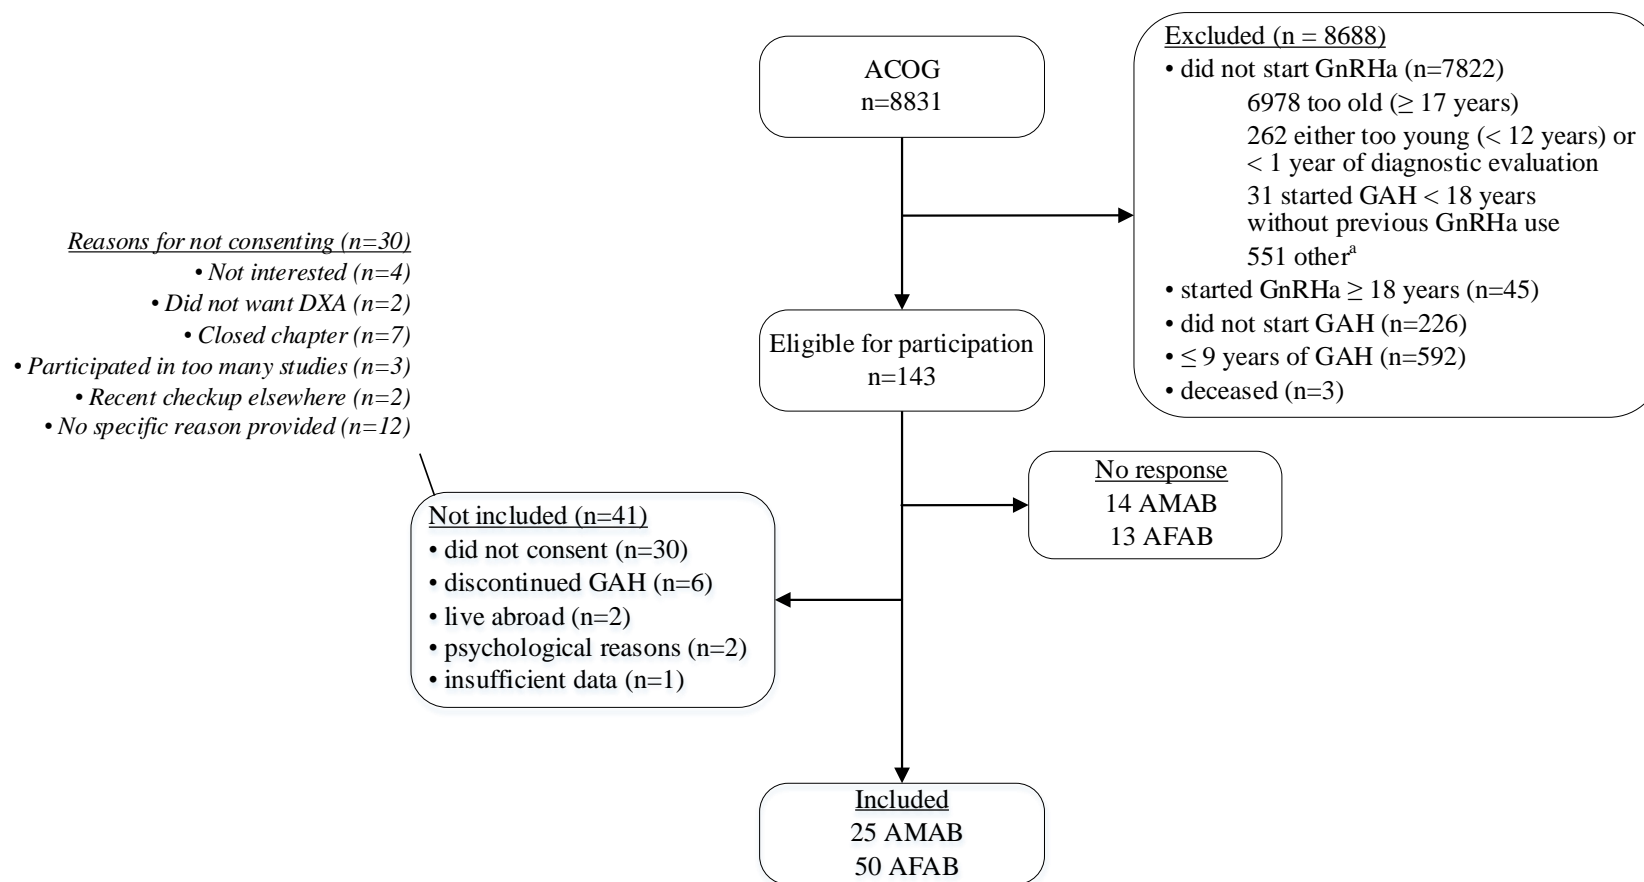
ACOG
n=8831

Excluded (n = 8688)
• did not start GnRHa (n=7822)
6978 too old (≥ 17 years)
262 either too young (< 12 years) or < 1 year of diagnostic evaluation
31 started GAH < 18 years without previous GnRHa use
551 other$^{a}$
• started GnRHa ≥ 18 years (n=45)
• did not start GAH (n=226)
• ≤ 9 years of GAH (n=592)
• deceased (n=3)

Reasons for not consenting (n=30)
• Not interested (n=4)
• Did not want DXA (n=2)
• Closed chapter (n=7)
• Participated in too many studies (n=3)
• Recent checkup elsewhere (n=2)
• No specific reason provided (n=12)

Eligible for participation
n=143

No response
14 AMAB
13 AFAB

Not included (n=41)
• did not consent (n=30)
• discontinued GAH (n=6)
• live abroad (n=2)
• psychological reasons (n=2)
• insufficient data (n=1)

Included
25 AMAB
50 AFAB